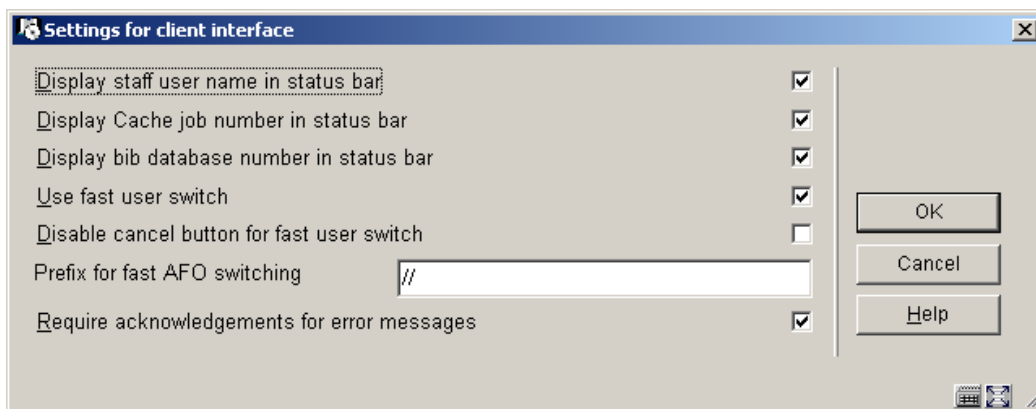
Settings for client interface

Display staff user name in status bar

Display Cache job number in status bar

Display bib database number in status bar

Use fast user switch

Disable cancel button for fast user switch

Prefix for fast AFO switching //

Require acknowledgements for error messages

OK

Cancel

Help